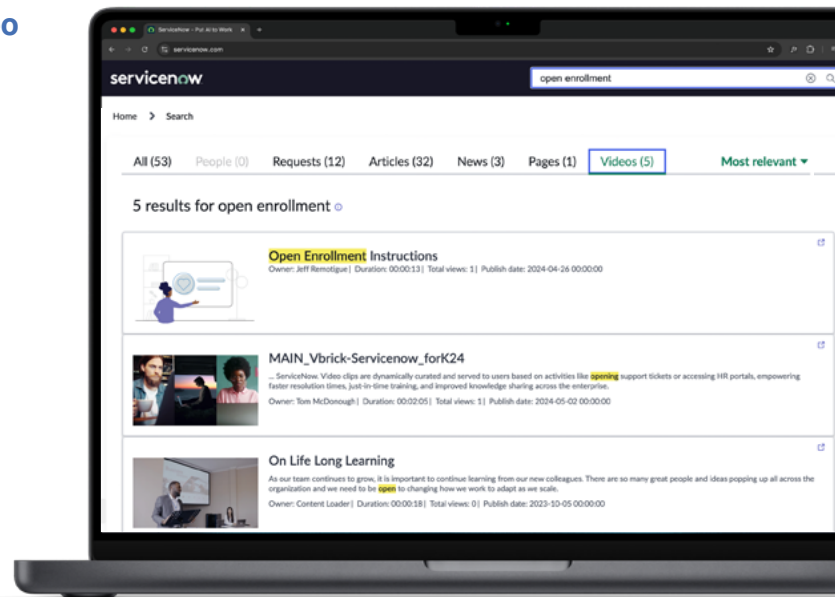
o

ServiceNow - Put AI to Work

servicenow.com

servicenow

open enrollment

Home > Search

All (53) People (0) Requests (12) Articles (32) News (3) Pages (1) Videos (5) Most relevant ▾

5 results for open enrollment

Open Enrollment Instructions
Owner: Jeff Remotigue | Duration: 00:00:13 | Total views: 1 | Publish date: 2024-04-26 00:00:00

MAIN_Vbrick-Servicenow_forK24
... ServiceNow. Video clips are dynamically curated and served to users based on activities like opening support tickets or accessing HR portals, empowering faster resolution times, just-in-time training, and improved knowledge sharing across the enterprise.
Owner: Tom McDonough | Duration: 00:02:05 | Total views: 1 | Publish date: 2024-05-02 00:00:00

On Life Long Learning
As our team continues to grow, it is important to continue learning from our new colleagues. There are so many great people and ideas popping up all across the organization and we need to be open to changing how we work to adapt as we scale.
Owner: Content Loader | Duration: 00:00:18 | Total views: 0 | Publish date: 2023-10-05 00:00:00